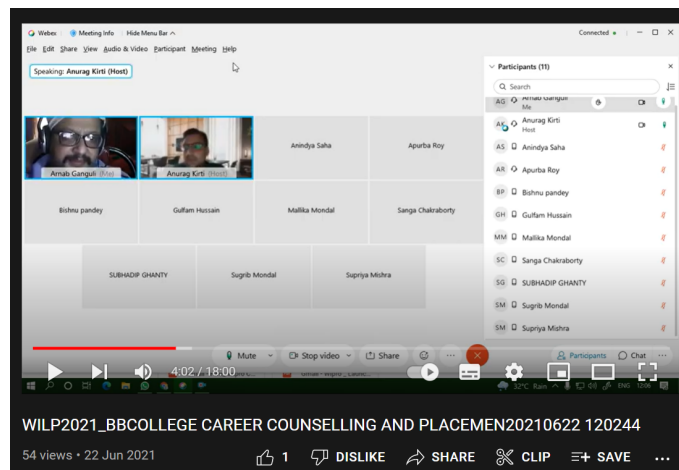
Webex Meeting Info Hide Menu Bar
Connected
File Edit Share View Audio & Video Participant Meeting Help
Speaking: Anurag Kirti (Host)

Arnab Ganguli (Me)
Anurag Kirti (Host)
Anindya Saha
Apurba Roy
Bishnu pandey
Gulfam Hussain
Mallika Mondal
Sanga Chakraborty
SUBHADIP GHANTY
Sugrib Mondal
Supriya Mishra

Participants (11)
Search
AG Arnab Ganguli Me
AK Anurag Kirti Host
AS Anindya Saha
AR Apurba Roy
BP Bishnu pandey
GH Gulfam Hussain
MM Mallika Mondal
SC Sanga Chakraborty
SG SUBHADIP GHANTY
SM Sugrib Mondal
SM Supriya Mishra

Mute
Stop video
Share
Participants
Chat

4:02 / 18:00

WILP2021_BBCOLLEGE CAREER COUNSELLING AND PLACEMEN20210622 120244
54 views • 22 Jun 2021
1 DISLIKE SHARE CLIP SAVE ...